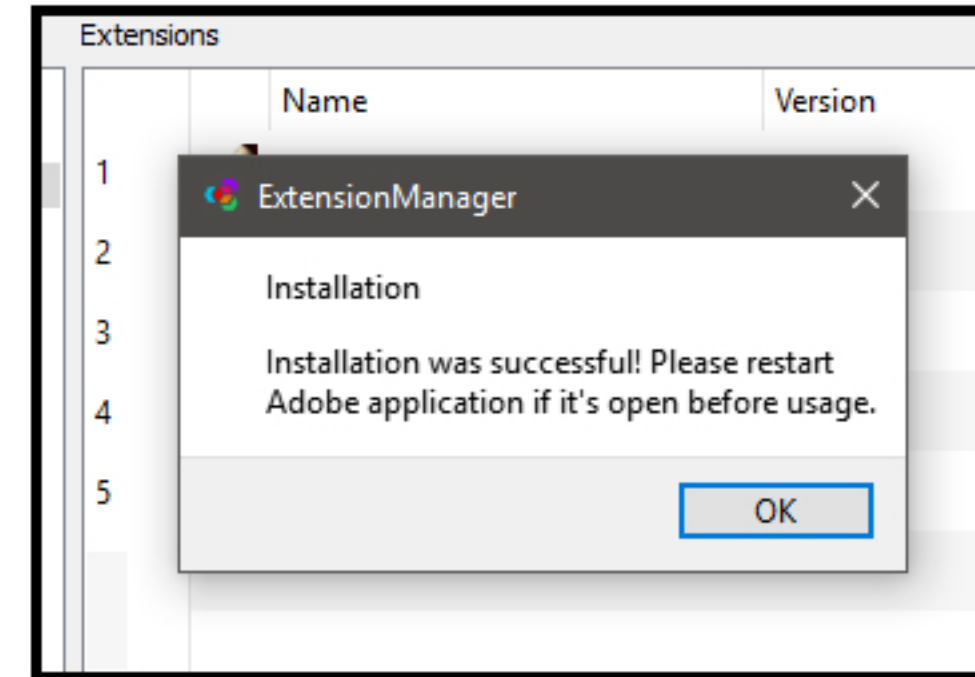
Extensions

| | Name | Version |
|---|---|---|
| 1 | | |
| 2 | | |
| 3 | | |
| 4 | | |
| 5 | | |

ExtensionManager

Installation

Installation was successful! Please restart Adobe application if it's open before usage.

OK